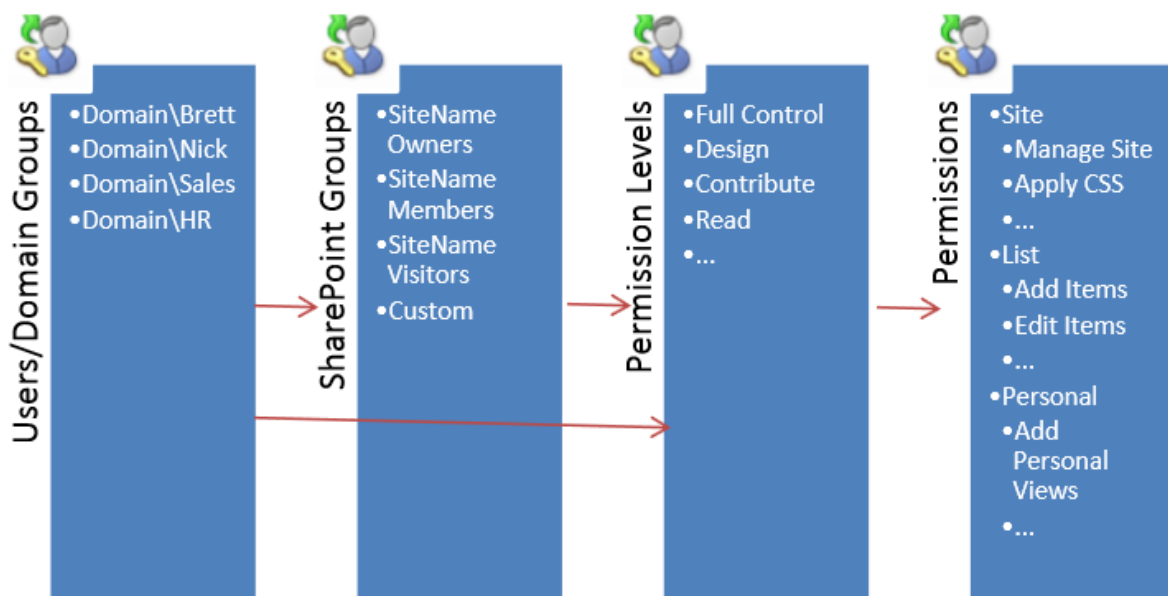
Users/Domain Groups

•Domain\Brett
•Domain\Nick
•Domain\Sales
•Domain\HR

SharePoint Groups

•SiteName Owners
•SiteName Members
•SiteName Visitors
•Custom

Permission Levels

•Full Control
•Design
•Contribute
•Read
•...

Permissions

•Site
•Manage Site
•Apply CSS
•...
•List
•Add Items
•Edit Items
•...
•Personal
•Add Personal Views
•...